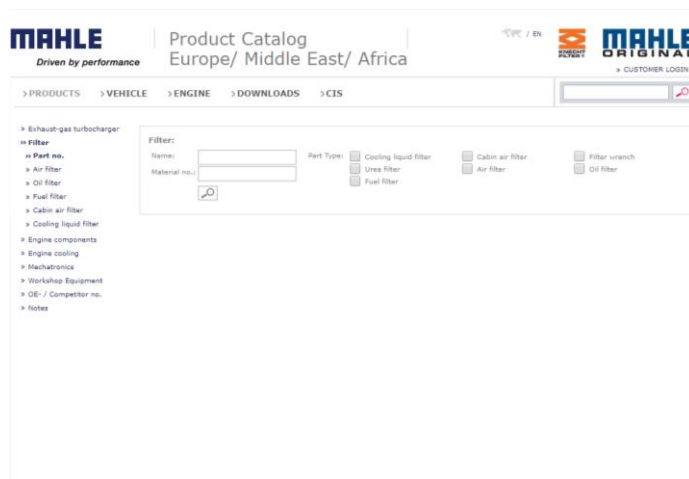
MAHLE
Driven by performance

Product Catalog
Europe/ Middle East/ Africa

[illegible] / EN

KNECHT FILTER

MAHLE ORIGINAL

» CUSTOMER LOGIN

› PRODUCTS › VEHICLE › ENGINE › DOWNLOADS › CIS

» Exhaust-gas turbocharger
» Filter
» Part no.
» Air filter
» Oil filter
» Fuel filter
» Cabin air filter
» Cooling liquid filter
» Engine components
» Engine cooling
» Mechatronics
» Workshop Equipment
» OE- / Competitor no.
» Notes

Filter:
Name:
Material no.:

Part Type:
Cooling liquid filter
Urea filter
Fuel filter
Cabin air filter
Air filter
Filter wrench
Oil filter